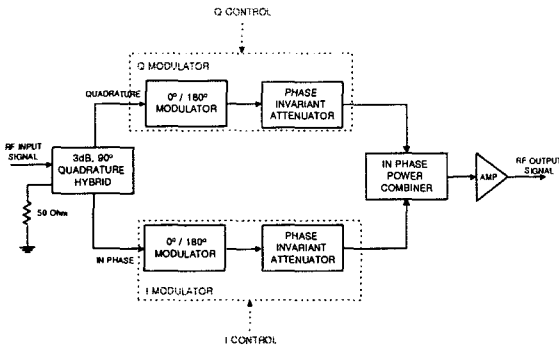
Q CONTROL

Q MODULATOR

QUADRATURE

0° / 180° MODULATOR

PHASE INVARIANT ATTENUATOR

RF INPUT SIGNAL

3dB, 90° QUADRATURE HYBRID

IN PHASE POWER COMBINER

AMP

RF OUTPUT SIGNAL

50 Ohm

IN PHASE

0° / 180° MODULATOR

PHASE INVARIANT ATTENUATOR

I MODULATOR

I CONTROL